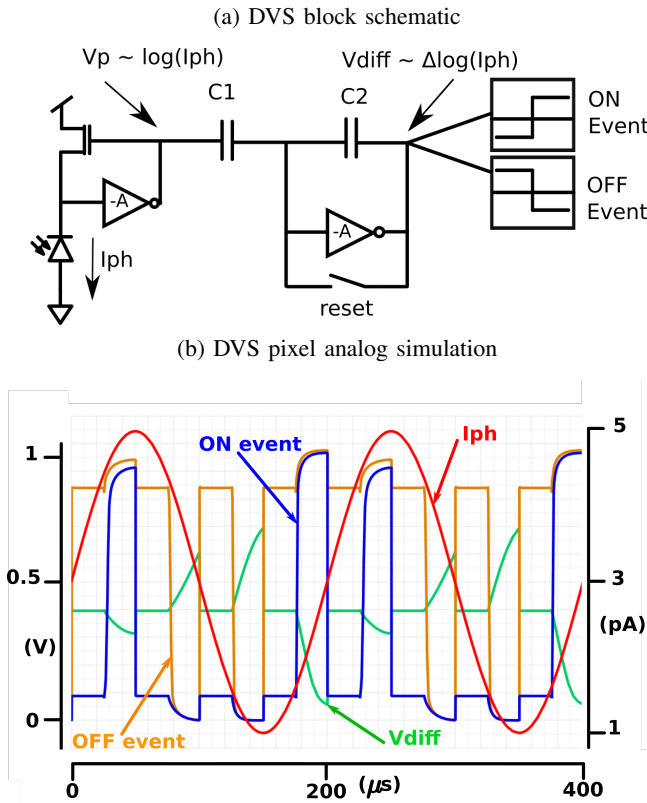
(a) DVS block schematic

Vp ~ log(Iph)

C1

C2

Vdiff ~ Δlog(Iph)

ON Event

OFF Event

-A

-A

Iph

reset

(b) DVS pixel analog simulation

ON event

Iph

1

0.5

(V)

0

5

3

(pA)

1

OFF event

Vdiff

0

200

($\mu$s)

400